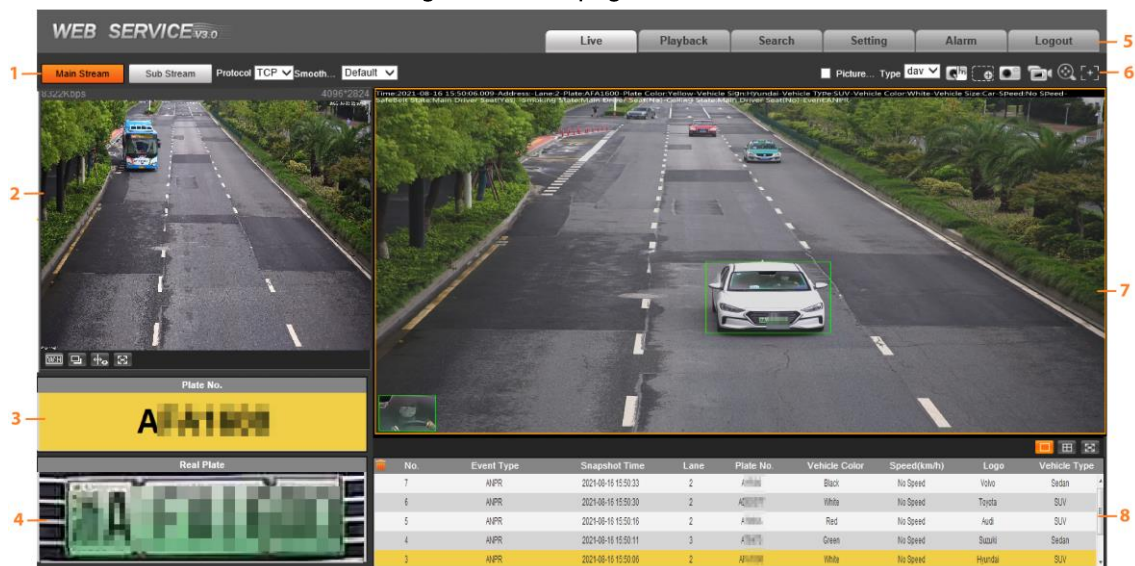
WEB SERVICE V3.0

Live | Playback | Search | Setting | Alarm | Logout

5

1

Main Stream | Sub Stream | Protocol TCP | Smooth... | Default

Picture... Type dav

6

832Kbps 4096*2824

Time:2021-08-16 15:50:06.009 Address: Lane:2 Plate:AFA1600 Plate Color:Yellow Vehicle Sign:Hyundai Vehicle Type:SUV Vehicle Color:White Vehicle Size:Car Speed:No Speed SafeBelt State:Main Driver Seat(Yes) Smoking State:Main Driver Seat(No) Calling State:Main Driver Seat(No) Event:ANPR

2

7

Plate No.

3

A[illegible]

Real Plate

4

8

| No. | Event Type | Snapshot Time | Lane | Plate No. | Vehicle Color | Speed(km/h) | Logo | Vehicle Type |
|---|---|---|---|---|---|---|---|---|
| 7 | ANPR | 2021-08-16 15:50:33 | 2 | A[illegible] | Black | No Speed | Volvo | Sedan |
| 6 | ANPR | 2021-08-16 15:50:30 | 2 | A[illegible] | White | No Speed | Toyota | SUV |
| 5 | ANPR | 2021-08-16 15:50:16 | 2 | A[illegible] | Red | No Speed | Audi | SUV |
| 4 | ANPR | 2021-08-16 15:50:11 | 3 | A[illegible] | Green | No Speed | Suzuki | Sedan |
| 3 | ANPR | 2021-08-16 15:50:06 | 2 | A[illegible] | White | No Speed | Hyundai | SUV |